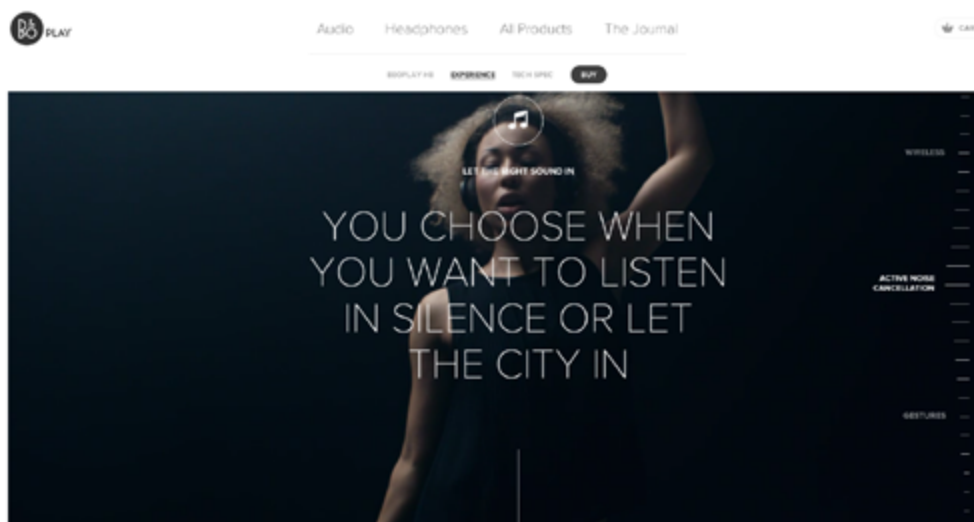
B&O PLAY

Audio Headphones All Products The Journal

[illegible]

BEOPLAY H8 EXPERIENCE TECH SPEC BUY

LET THE RIGHT SOUND IN

YOU CHOOSE WHEN YOU WANT TO LISTEN IN SILENCE OR LET THE CITY IN

WIRELESS

ACTIVE NOISE CANCELLATION

GESTURES